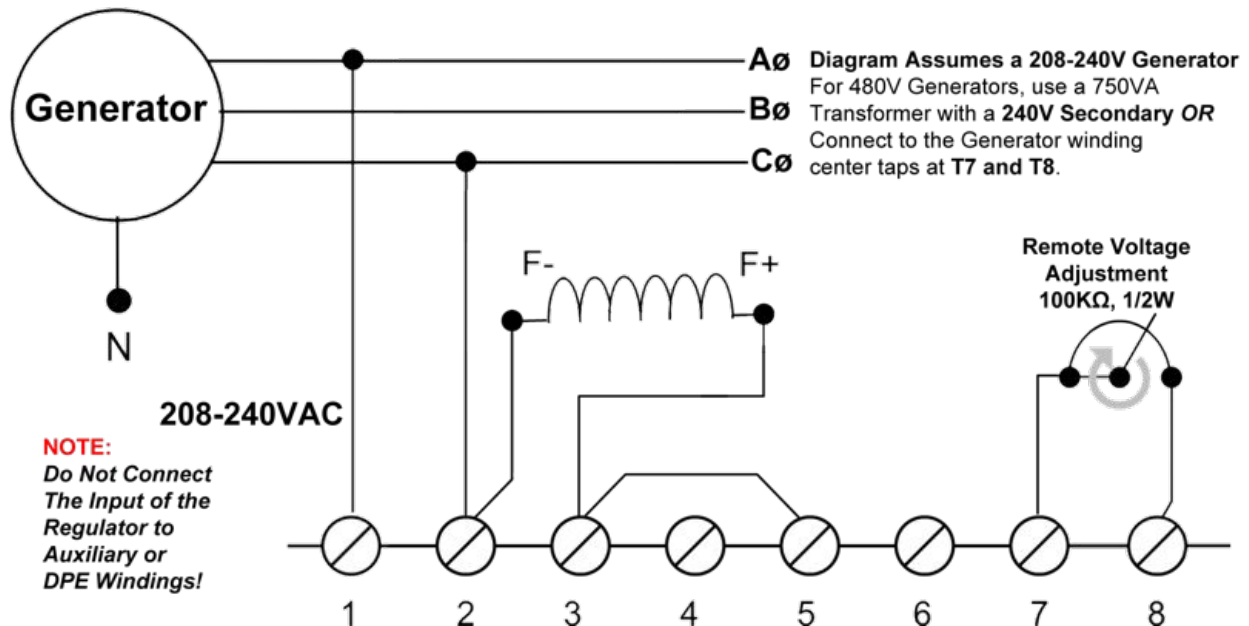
Generator

Aø

Bø

Cø

N

Diagram Assumes a 208-240V Generator
For 480V Generators, use a 750VA Transformer with a 240V Secondary OR Connect to the Generator winding center taps at T7 and T8.

F-

F+

Remote Voltage Adjustment
100KΩ, 1/2W

208-240VAC

NOTE:
Do Not Connect The Input of the Regulator to Auxiliary or DPE Windings!

1 2 3 4 5 6 7 8